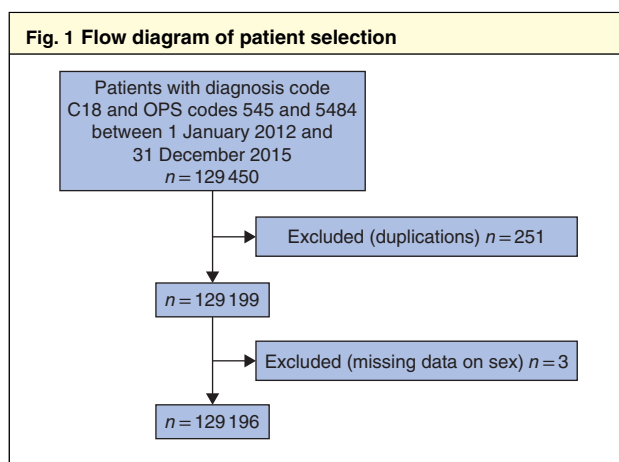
Fig. 1 Flow diagram of patient selection

Patients with diagnosis code C18 and OPS codes 545 and 5484 between 1 January 2012 and 31 December 2015 $n = 129\,450$

Excluded (duplications) $n = 251$

$n = 129\,199$

Excluded (missing data on sex) $n = 3$

$n = 129\,196$